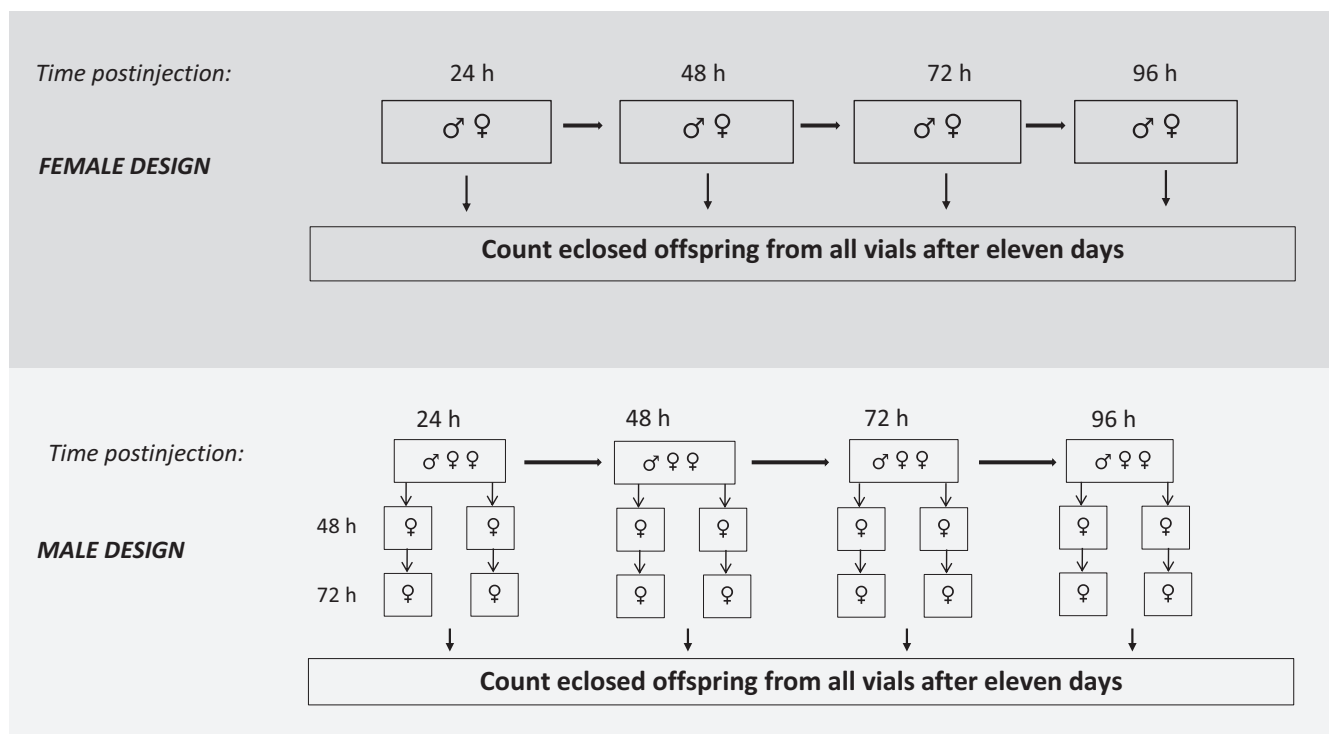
Time postinjection:

24 h

48 h

72 h

96 h

♂ ♀

♂ ♀

♂ ♀

♂ ♀

FEMALE DESIGN

Count eclosed offspring from all vials after eleven days

Time postinjection:

24 h

48 h

72 h

96 h

♂ ♀ ♀

♂ ♀ ♀

♂ ♀ ♀

♂ ♀ ♀

MALE DESIGN

48 h

♀ ♀ ♀ ♀ ♀ ♀ ♀ ♀

72 h

♀ ♀ ♀ ♀ ♀ ♀ ♀ ♀

Count eclosed offspring from all vials after eleven days